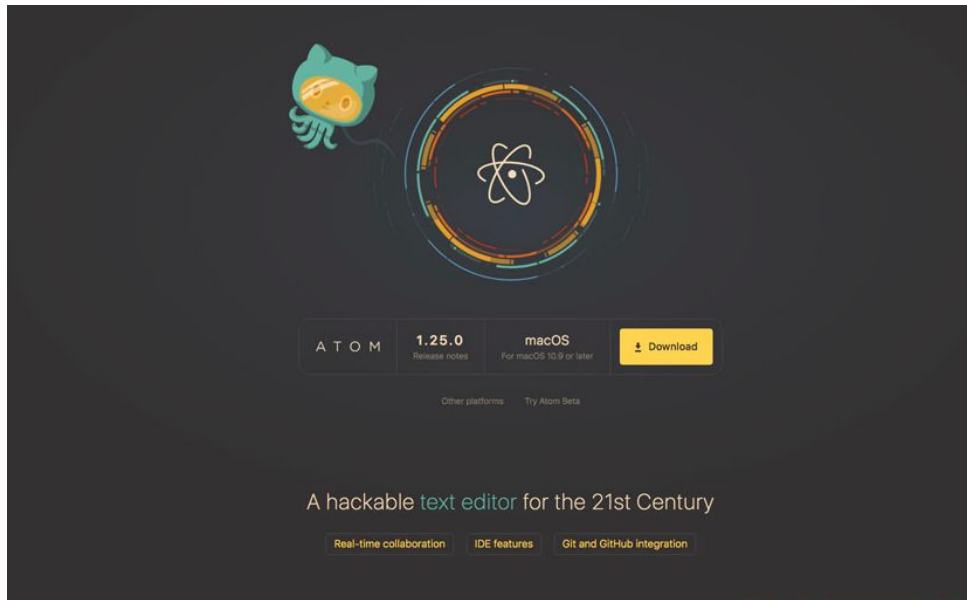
ATOM

1.25.0
Release notes

macOS
For macOS 10.9 or later

Download

Other platforms   Try Atom Beta

A hackable text editor for the 21st Century

Real-time collaboration   IDE features   Git and GitHub integration